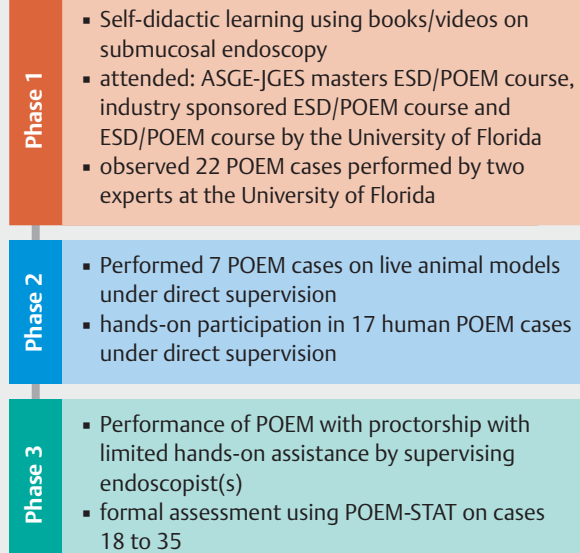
Phase 1

▪ Self-didactic learning using books/videos on submucosal endoscopy
▪ attended: ASGE-JGES masters ESD/POEM course, industry sponsored ESD/POEM course and ESD/POEM course by the University of Florida
▪ observed 22 POEM cases performed by two experts at the University of Florida

Phase 2

▪ Performed 7 POEM cases on live animal models under direct supervision
▪ hands-on participation in 17 human POEM cases under direct supervision

Phase 3

▪ Performance of POEM with proctorship with limited hands-on assistance by supervising endoscopist(s)
▪ formal assessment using POEM-STAT on cases 18 to 35